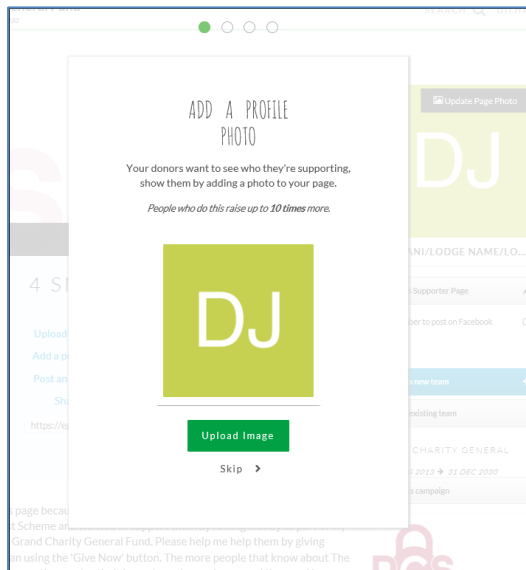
ADD A PROFILE PHOTO

Your donors want to see who they're supporting, show them by adding a photo to your page.

*People who do this raise up to **10 times** more.*

DJ

Upload Image

Skip >

Update Page Photo

DJ

ANI/LODGE NAME/LO...

Supporter Page

ber to post on Facebook

new team

existing team

CHARITY GENERAL

2013 → 31 DEC 2030

s campaign

4 S

Upload

Add a p

Post an

Sh

https://

page becau

t Scheme an

Grand Charity General Fund. Please help me help them by giving

an using the 'Give Now' button. The more people that know about The